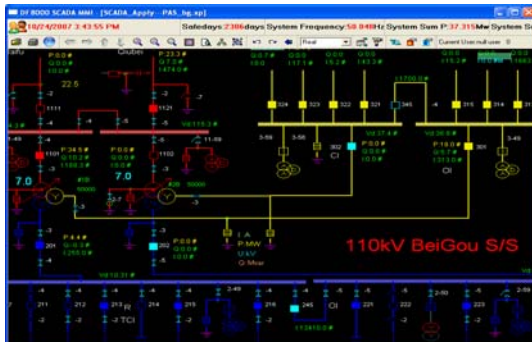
DF8000 SCADA MMI - [SCADA_Apply - PAS_bg.ap]

10/24/2007 3:43:55 PM   Safedays 2306 days System Frequency 50.049 Hz System Sum P 37.315 Mw System S

Real

Current User: null user

Gubei

P:0.0
Q:0.0
10.0

P:23.3
Q:7.3
1474.0

22.5

1111

1121

1101

1102

P:34.5
Q:10.2
1168.0

P:0.0
Q:0.0
10.0

7.0

7.0

#1B
50000

#2B
50000

201

202

P:4.4
Q:1.3
1255.0

P:0.0
Q:0.0
10.0

324

323

322

321

345

315

314

313

302

301

P:0.0
Q:0.0
10.0

P:19.0
Q:7.7
1213.0

CI

OI

I:A
P:MW
U:kV
Q:Mvar

110kV BeiGou S/S

211

212

213

214

215

216

245

221

222

223

TCI

OI

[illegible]